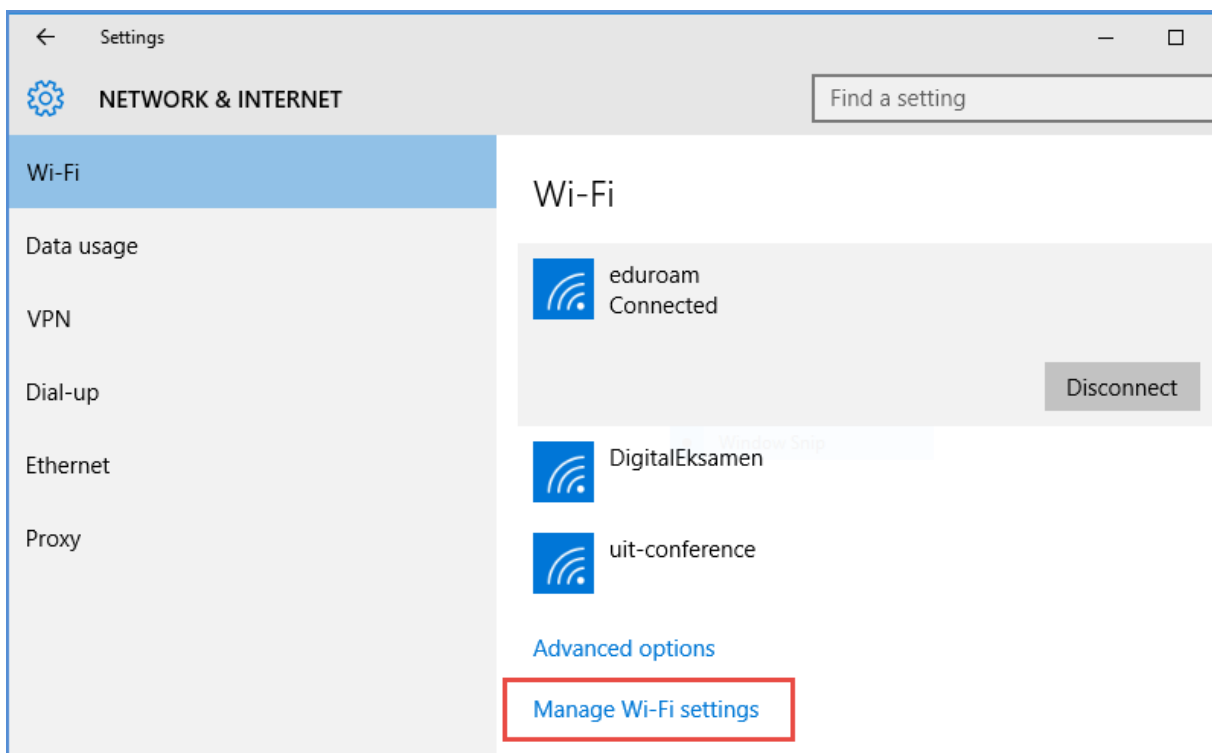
Settings

NETWORK & INTERNET

Find a setting

Wi-Fi

Data usage

VPN

Dial-up

Ethernet

Proxy

Wi-Fi

eduroam
Connected

Disconnect

Window Snip

DigitalEksamen

uit-conference

Advanced options

Manage Wi-Fi settings